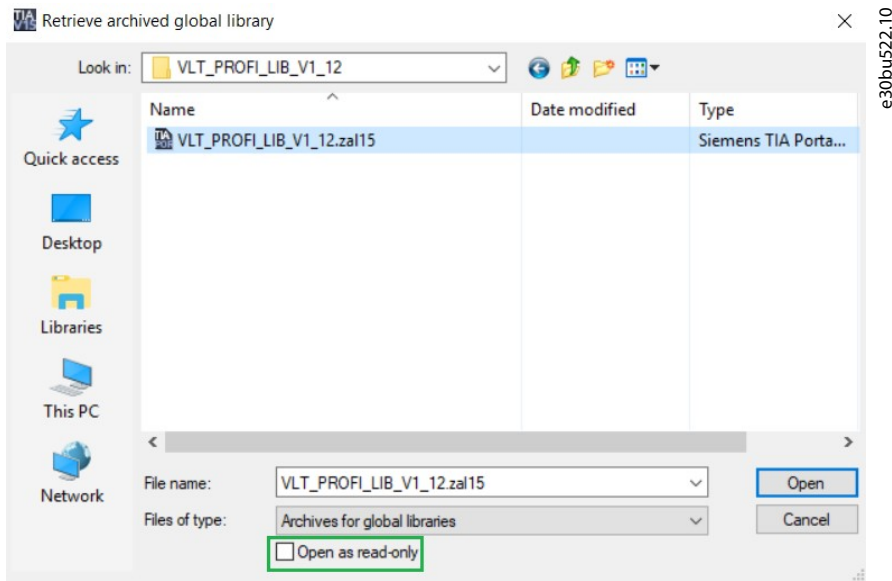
Retrieve archived global library

e30bu522.10

Look in: VLT_PROFI_LIB_V1_12

Quick access
Desktop
Libraries
This PC
Network

| Name | Date modified | Type |
|---|---|---|
| VLT_PROFI_LIB_V1_12.zal15 | | Siemens TIA Porta... |

File name: VLT_PROFI_LIB_V1_12.zal15
Files of type: Archives for global libraries
Open as read-only

Open
Cancel